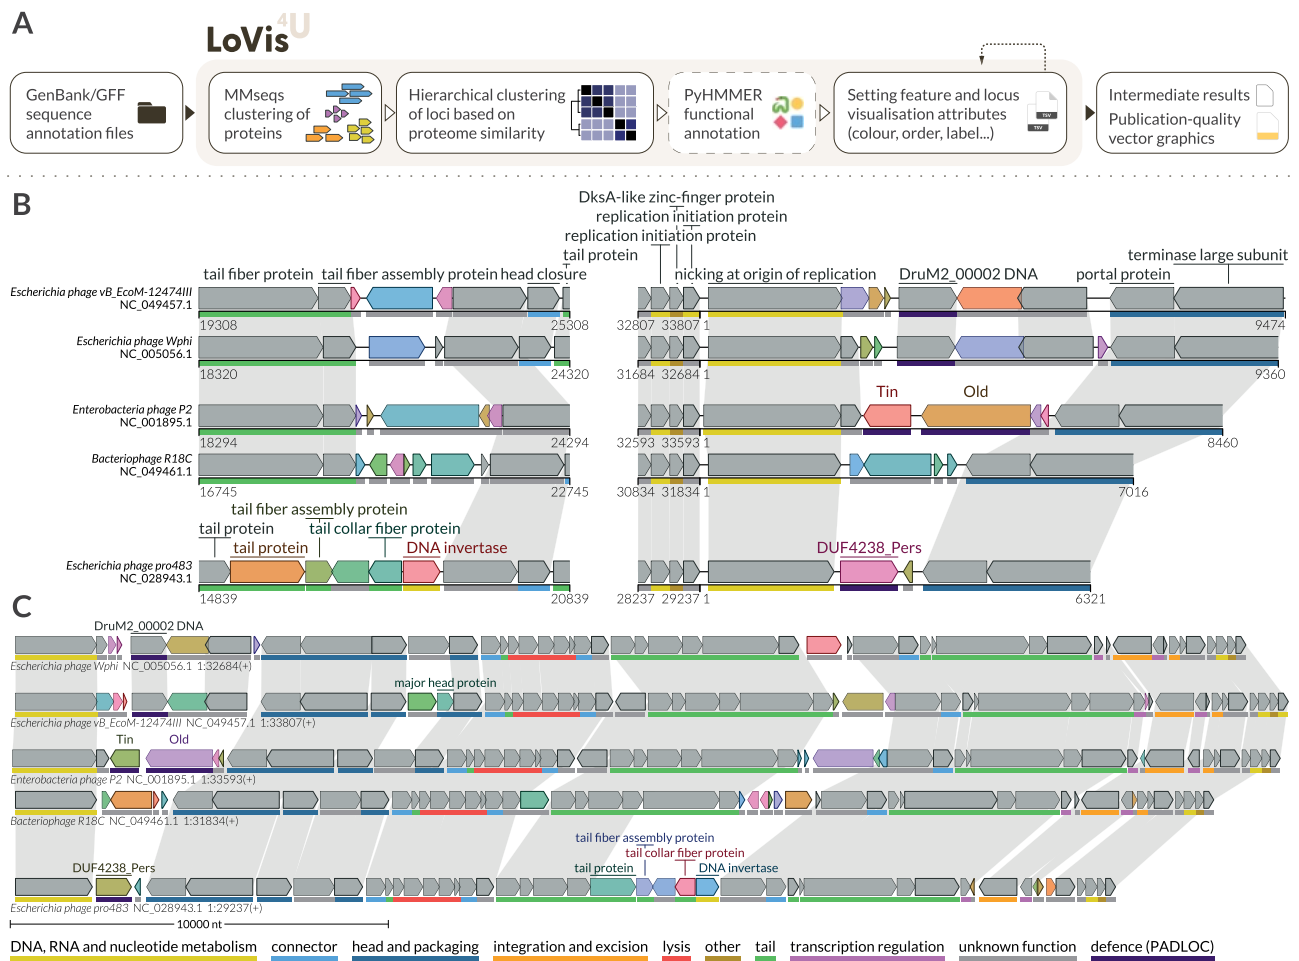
A

LoVis4U

GenBank/GFF sequence annotation files

MMseqs clustering of proteins

Hierarchical clustering of loci based on proteome similarity

PyHMMER functional annotation

Setting feature and locus visualisation attributes (colour, order, label...)

TSV

TSV

Intermediate results

Publication-quality vector graphics

B

DksA-like zinc-finger protein
replication initiation protein
replication initiation protein
tail protein
terminase large subunit
tail fiber protein
tail fiber assembly protein
head closure
nicking at origin of replication
DruM2_00002 DNA
portal protein

Escherichia phage vB_EcoM-12474III NC_049457.1
19308
25308
32807
33807
1
9474

Escherichia phage Wphi NC_005056.1
18320
24320
31684
32684
1
9360

Tin
Old

Enterobacteria phage P2 NC_001895.1
18294
24294
32593
33593
1
8460

Bacteriophage R18C NC_049461.1
16745
22745
30834
31834
1
7016

tail fiber assembly protein
tail protein
tail collar fiber protein
tail protein
DNA invertase
DUF4238_Pers

Escherichia phage pro483 NC_028943.1
14839
20839
28237
29237
1
6321

C

DruM2_00002 DNA

Escherichia phage Wphi NC_005056.1 1:32684(+)

major head protein

Escherichia phage vB_EcoM-12474III NC_049457.1 1:33807(+)

Tin
Old

Enterobacteria phage P2 NC_001895.1 1:33593(+)

Bacteriophage R18C NC_049461.1 1:31834(+)

tail fiber assembly protein
tail collar fiber protein
tail protein
DNA invertase
DUF4238_Pers

Escherichia phage pro483 NC_028943.1 1:29237(+)

10000 nt

DNA, RNA and nucleotide metabolism
connector
head and packaging
integration and excision
lysis
other
tail
transcription regulation
unknown function
defence (PADLOC)